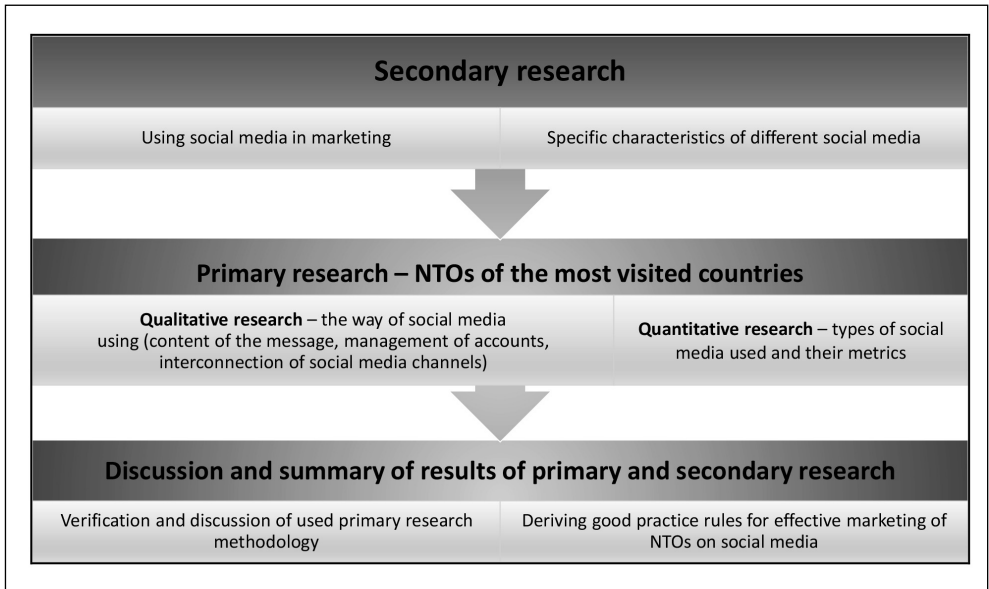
Secondary research

Using social media in marketing

Specific characteristics of different social media

Primary research – NTOs of the most visited countries

**Qualitative research** – the way of social media using (content of the message, management of accounts, interconnection of social media channels)

**Quantitative research** – types of social media used and their metrics

Discussion and summary of results of primary and secondary research

Verification and discussion of used primary research methodology

Deriving good practice rules for effective marketing of NTOs on social media